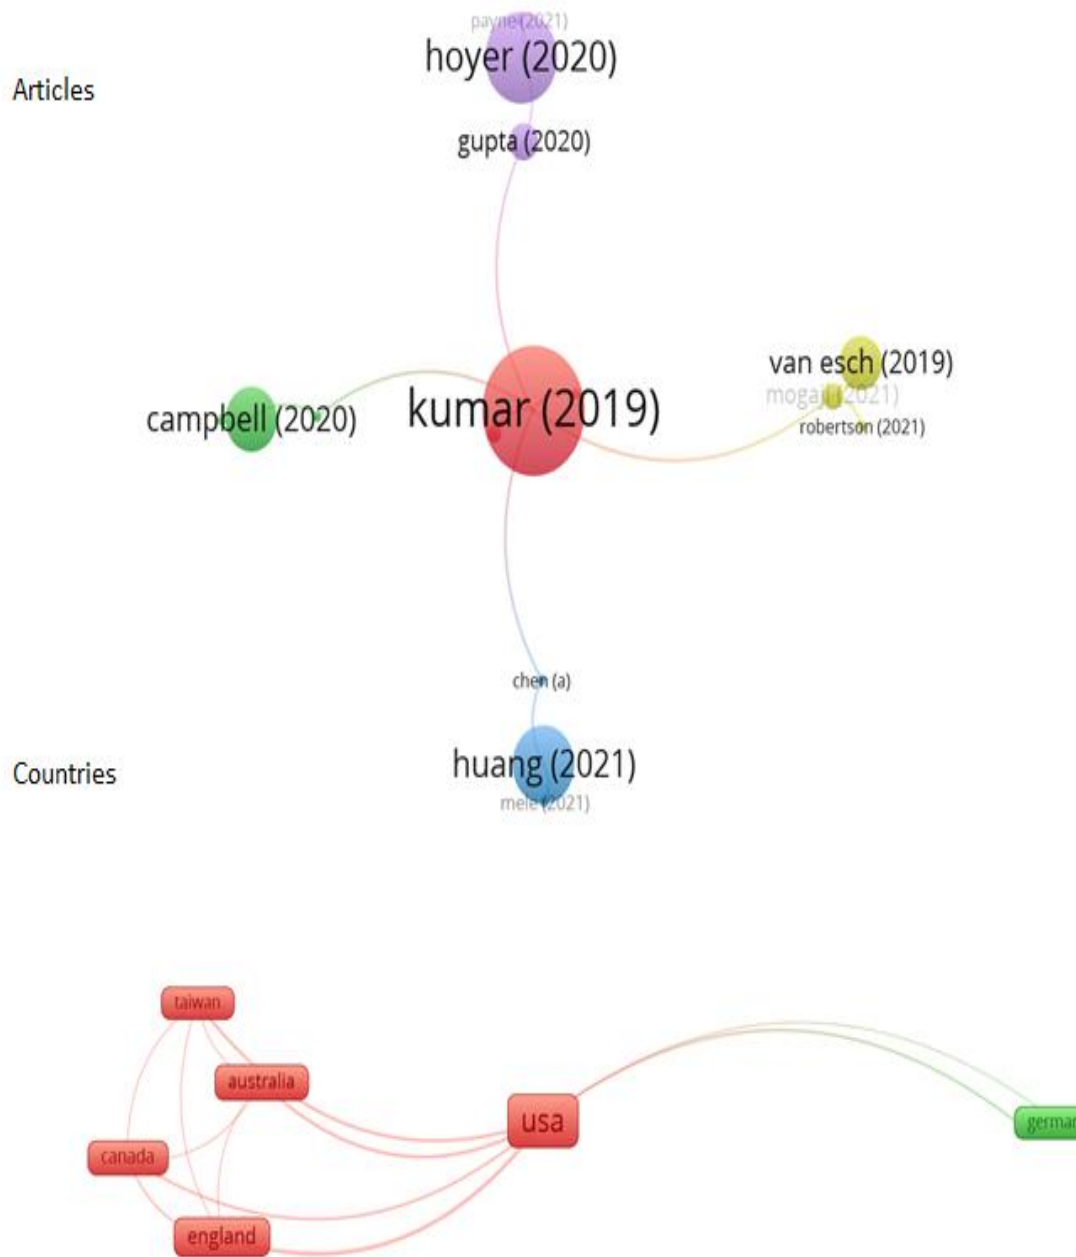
Articles

payne (2021)
hoyer (2020)
gupta (2020)

van esch (2019)
mogaji (2021)
campbell (2020)
kumar (2019)
robertson (2021)

chen (a)
huang (2021)
mele (2021)

Countries

taiwan
australia
canada
usa
germa
england